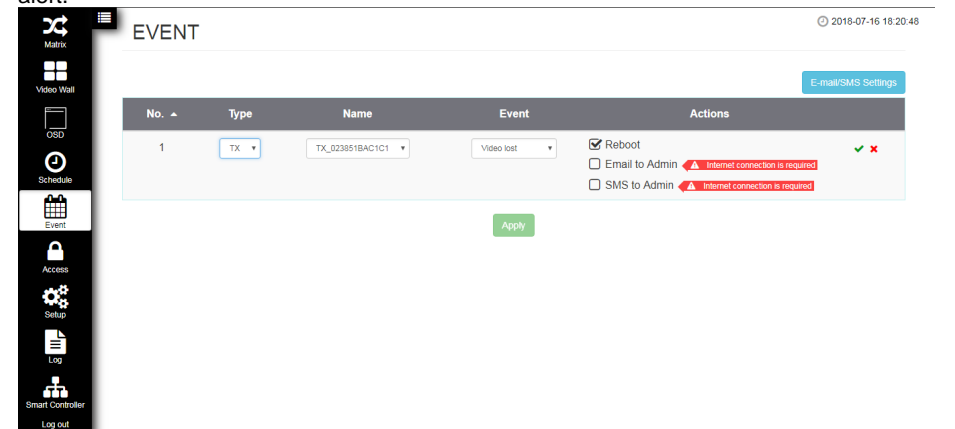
alert.

Matrix
Video Wall
OSD
Schedule
Event
Access
Setup
Log
Smart Controller
Log out

EVENT

2018-07-16 18:20:48

E-mail/SMS Settings

| No. | Type | Name | Event | Actions |
|---|---|---|---|---|
| 1 | TX | TX_023851BAC1C1 | Video lost | Reboot<br>Email to Admin Internet connection is required<br>SMS to Admin Internet connection is required |

Apply